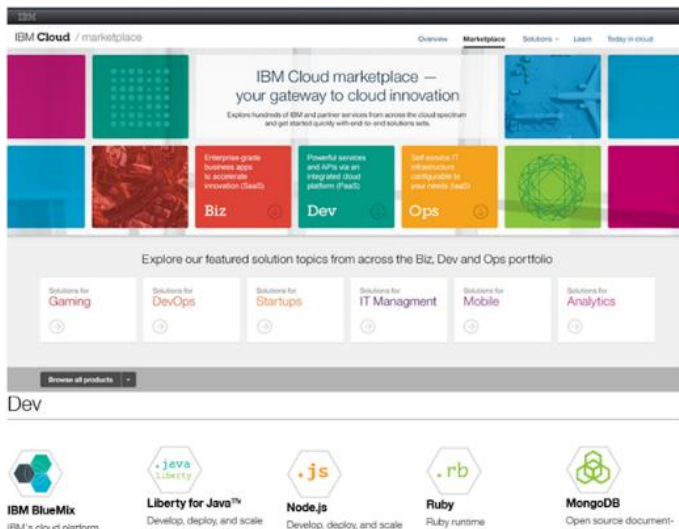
IBM

IBM Cloud / marketplace

Overview Marketplace Solutions Learn Today in cloud

IBM Cloud marketplace — your gateway to cloud innovation

Explore hundreds of IBM and partner services from across the cloud spectrum and get started quickly with end-to-end solutions sets.

Enterprise-grade business apps to accelerate innovation (SaaS)

Biz

Powerful services and APIs via an integrated cloud platform (PaaS)

Dev

Self-service IT infrastructure configurable to your needs (IaaS)

Ops

Explore our featured solution topics from across the Biz, Dev and Ops portfolio

Solutions for Gaming

Solutions for DevOps

Solutions for Startups

Solutions for IT Managment

Solutions for Mobile

Solutions for Analytics

Browse all products

Dev

IBM BlueMix
IBM's cloud platform

.java liberty
Liberty for Java™
Develop, deploy, and scale

.js
Node.js
Develop, deploy, and scale

.rb
Ruby
Ruby runtime

MongoDB
Open source document-